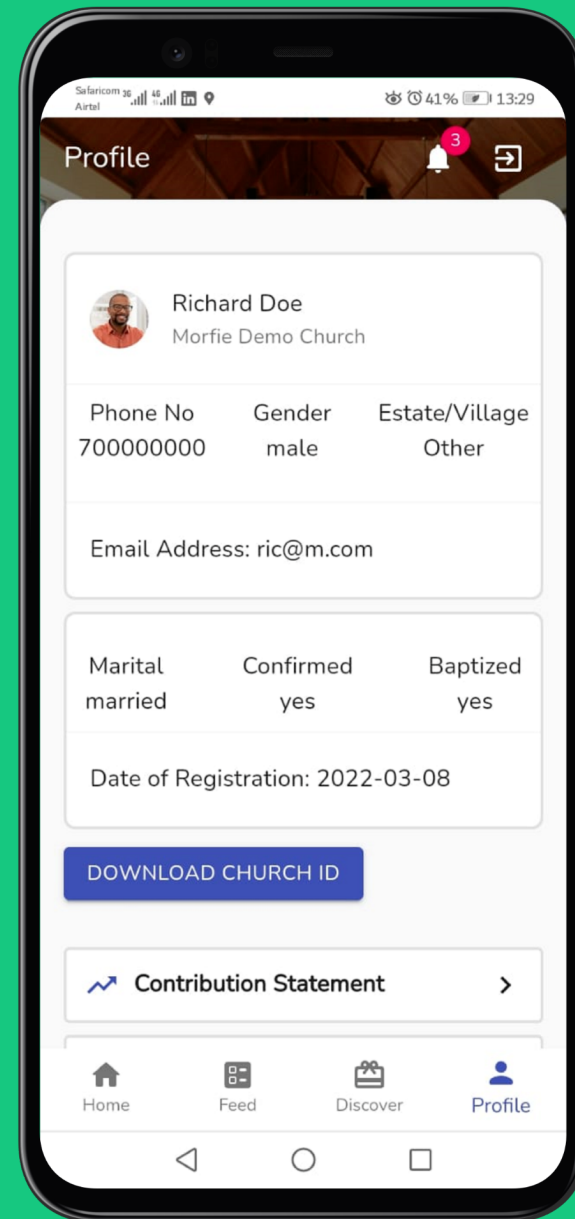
Safaricom 3G 4G
Airtel

41% 13:29

Profile

3

Richard Doe
Morfie Demo Church

Phone No
700000000

Gender
male

Estate/Village
Other

Email Address: ric@m.com

Marital
married

Confirmed
yes

Baptized
yes

Date of Registration: 2022-03-08

DOWNLOAD CHURCH ID

Contribution Statement

Home

Feed

Discover

Profile